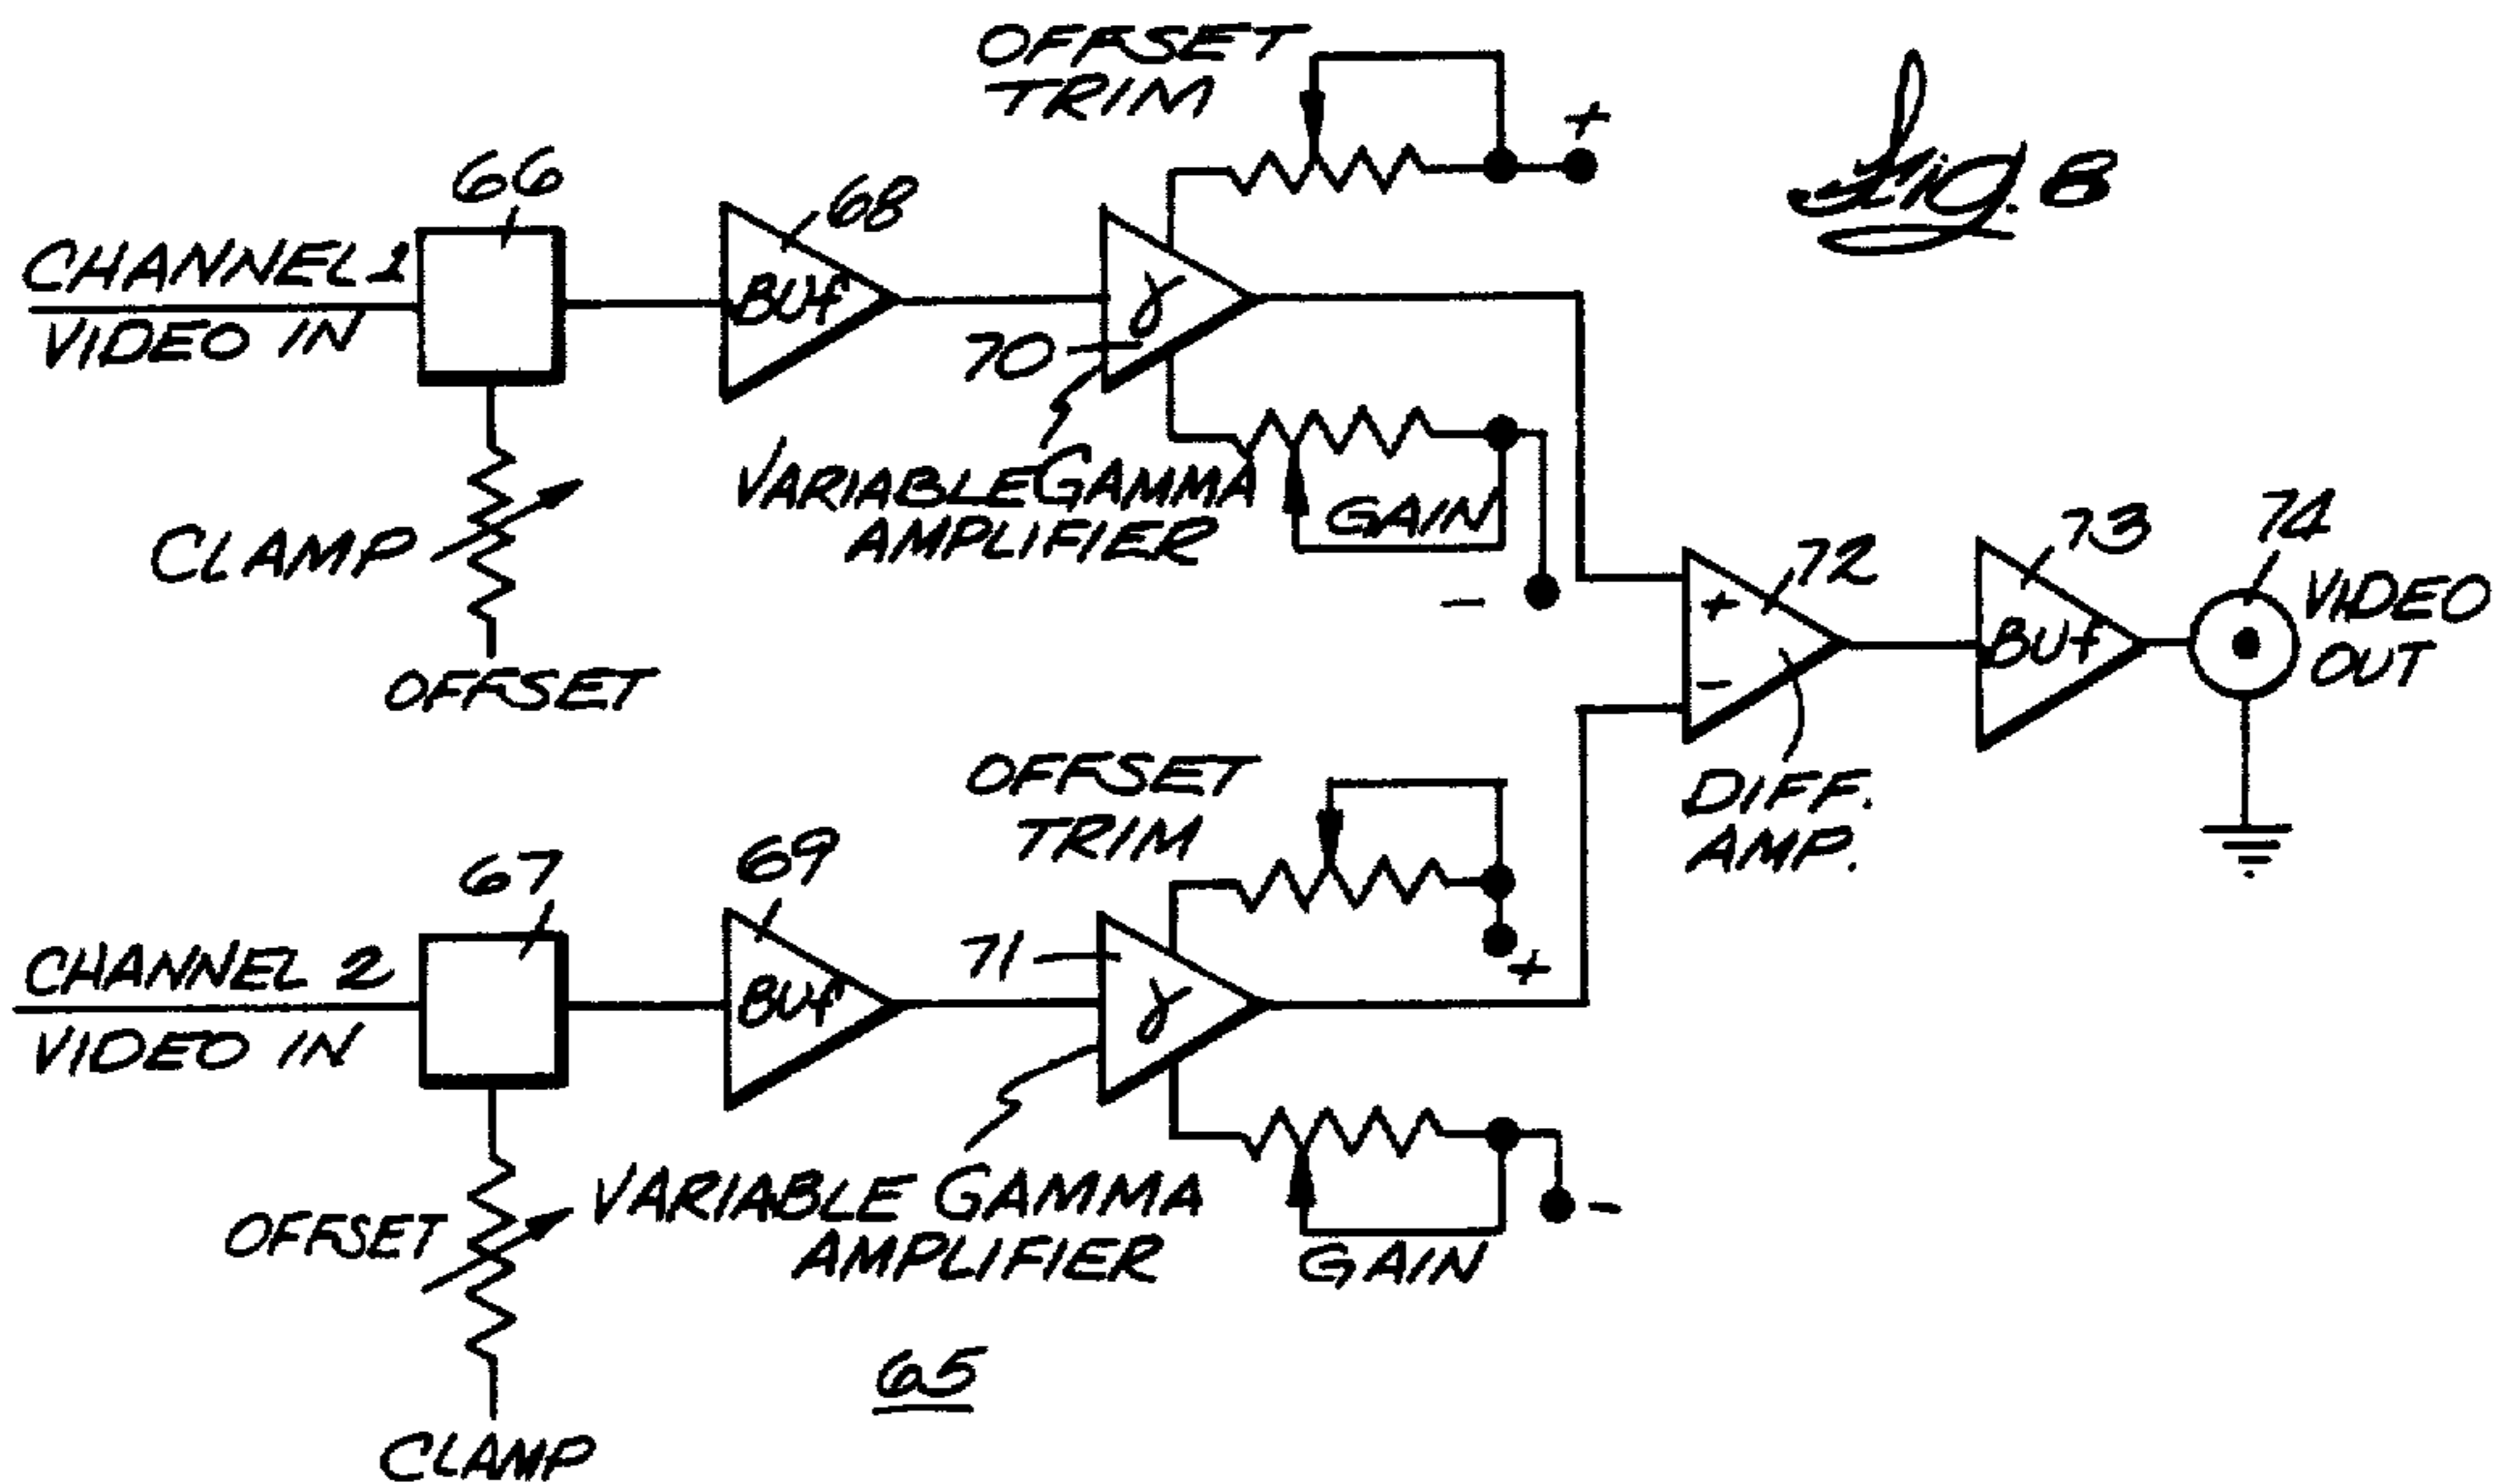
OFFSET TRIM

+

Fig. 8

66

68

CHANNEL 1 VIDEO IN

BUF

$\gamma$

70

VARIABLE GAMMA AMPLIFIER

CLAMP

GAIN

OFFSET

−

72

+

−

73

BUF

74

VIDEO OUT

DIFF. AMP.

OFFSET TRIM

67

69

CHANNEL 2 VIDEO IN

BUF

71

$\gamma$

+

OFFSET

VARIABLE GAMMA AMPLIFIER

GAIN

−

65

CLAMP